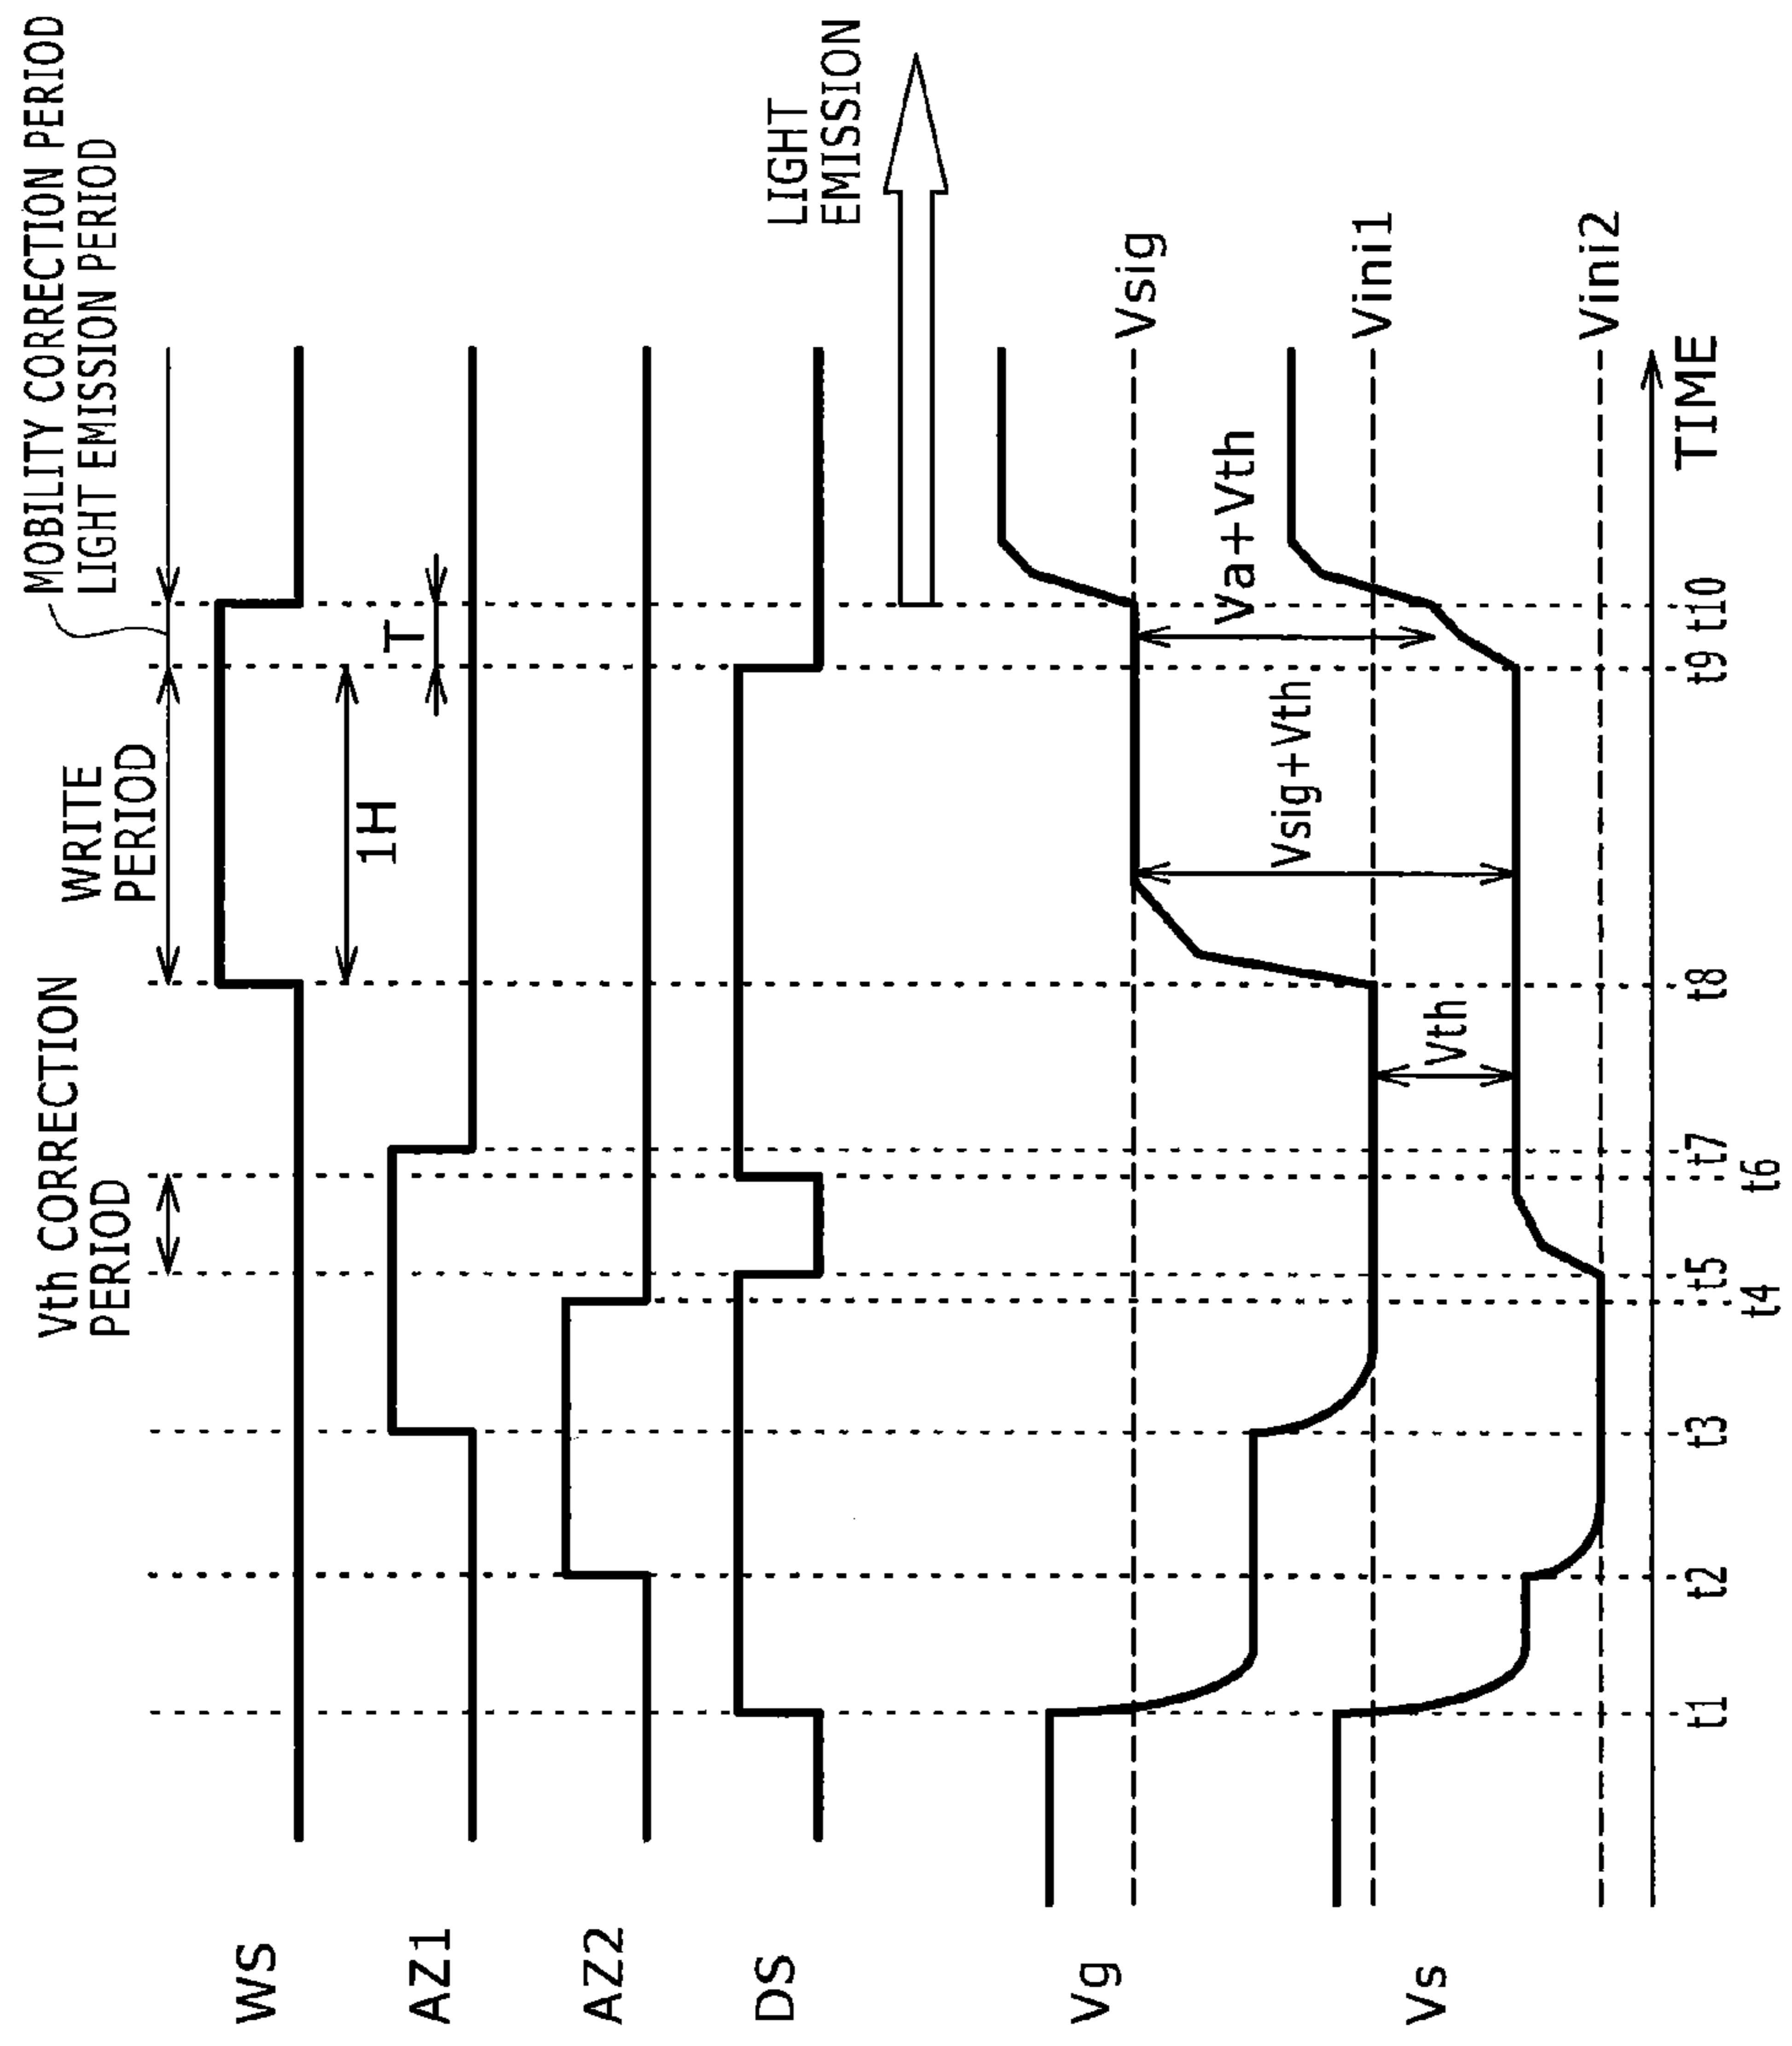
MOBILITY CORRECTION PERIOD
LIGHT EMISSION PERIOD

LIGHT EMISSION

WRITE PERIOD

1H

T

Vth CORRECTION PERIOD

WS

AZ1

AZ2

DS

Vg

Vsig

Va+Vth

Vsig+Vth

Vth

Vs

Vini1

Vini2

TIME

t1 t2 t3 t4 t5 t6 t7 t8 t9 t10